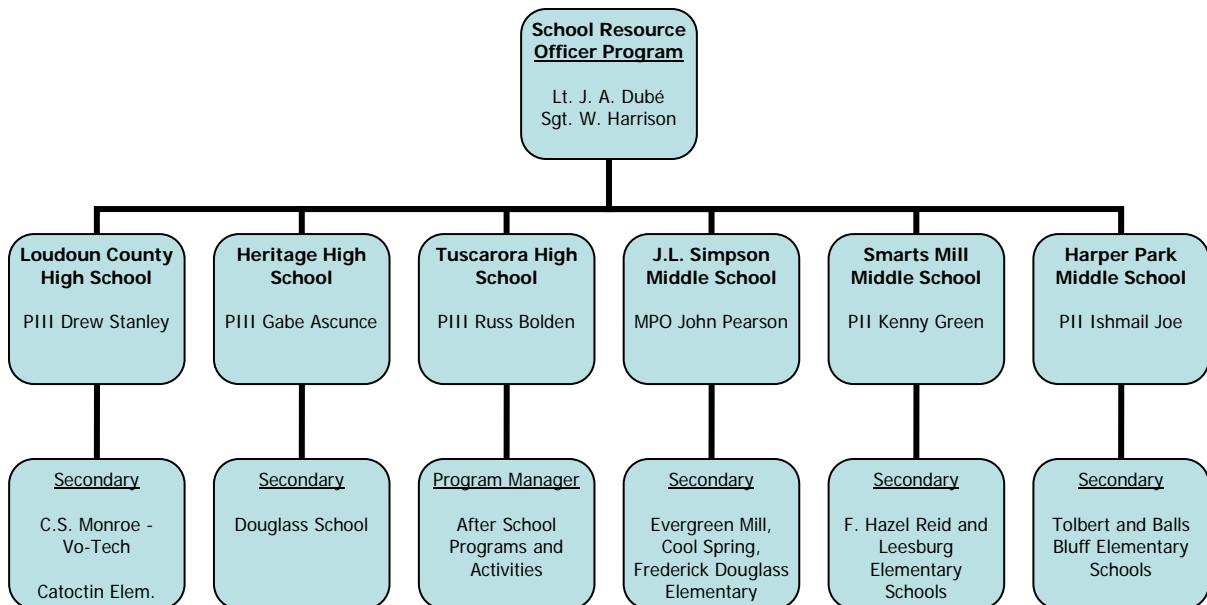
School Resource Officer Program

Lt. J. A. Dubé
Sgt. W. Harrison

Loudoun County High School

PIII Drew Stanley

Secondary

C.S. Monroe - Vo-Tech

Catoctin Elem.

Heritage High School

PIII Gabe Ascunce

Secondary

Douglass School

Tuscarora High School

PIII Russ Bolden

Program Manager

After School Programs and Activities

J.L. Simpson Middle School

MPO John Pearson

Secondary

Evergreen Mill, Cool Spring, Frederick Douglass Elementary

Smarts Mill Middle School

PII Kenny Green

Secondary

F. Hazel Reid and Leesburg Elementary Schools

Harper Park Middle School

PII Ishmail Joe

Secondary

Tolbert and Balls Bluff Elementary Schools